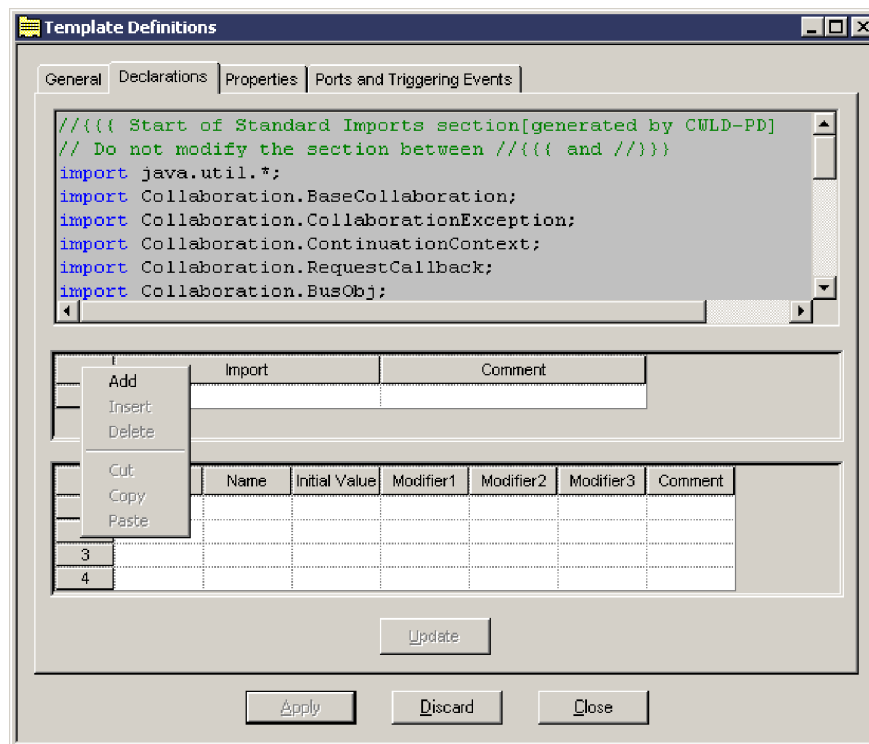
Template Definitions

General | Declarations | Properties | Ports and Triggering Events

//{{{ Start of Standard Imports section[generated by CWLD-PD]
// Do not modify the section between //{{{ and //}}}
import java.util.*;
import Collaboration.BaseCollaboration;
import Collaboration.CollaborationException;
import Collaboration.ContinuationContext;
import Collaboration.RequestCallback;
import Collaboration.BusObj;

| | Import | Comment |
|---|---|---|
| | | |

Add
Insert
Delete
Cut
Copy
Paste

| | | Name | Initial Value | Modifier1 | Modifier2 | Modifier3 | Comment |
|---|---|---|---|---|---|---|---|
| | | | | | | | |
| | | | | | | | |
| 3 | | | | | | | |
| 4 | | | | | | | |

Update

Apply | Discard | Close